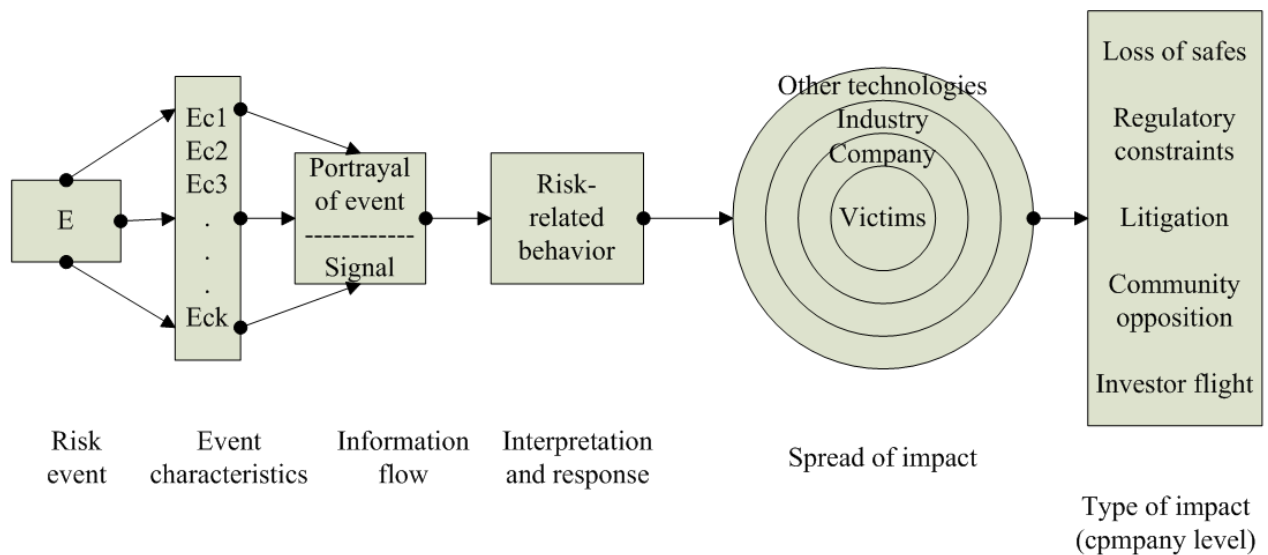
E

Ec1
Ec2
Ec3
.
.
.
Eck

Portrayal of event
------------
Signal

Risk-related behavior

Other technologies
Industry
Company
Victims

Loss of safes
Regulatory constraints
Litigation
Community opposition
Investor flight

Risk event

Event characteristics

Information flow

Interpretation and response

Spread of impact

Type of impact (cpmpany level)